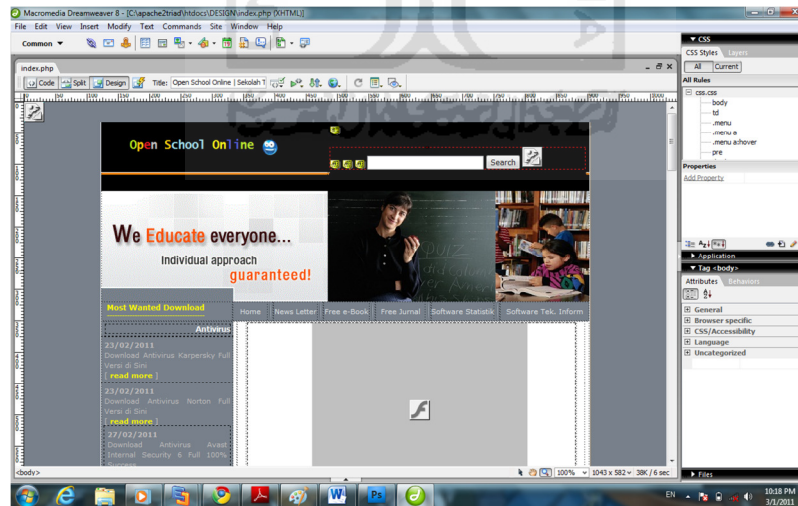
Macromedia Dreamweaver 8 - [C:\apache2triad\htdocs\DESIGN\index.php (XHTML)]

File Edit View Insert Modify Text Commands Site Window Help

Common ▼

index.php

Code Split Design Title: Open School Online | Sekolah T

Open School Online

Search

We Educate everyone...

Individual approach

guaranteed!

Most Wanted Download

Home News Letter Free e-Book Free Jurnal Software Statistik Software Tek. Inform

Antivirus

23/02/2011

Download Antivirus Karpersky Full Versi di Sini

[ read more ]

23/02/2011

Download Antivirus Norton Full Versi di Sini

[ read more ]

27/02/2011

Download Antivirus Avast Internal Security 6 Full 100% Success

<body>

100% 1043 x 582 38K / 6 sec

▼ CSS

CSS Styles Layers

All Current

All Rules

css.css

body

td

.menu

.menu a

.menu a:hover

.pre

Properties

Add Property

▶ Application

▼ Tag <body>

Attributes Behaviors

General

Browser specific

CSS/Accessibility

Language

Uncategorized

▶ Files

EN

10:18 PM

3/1/2011